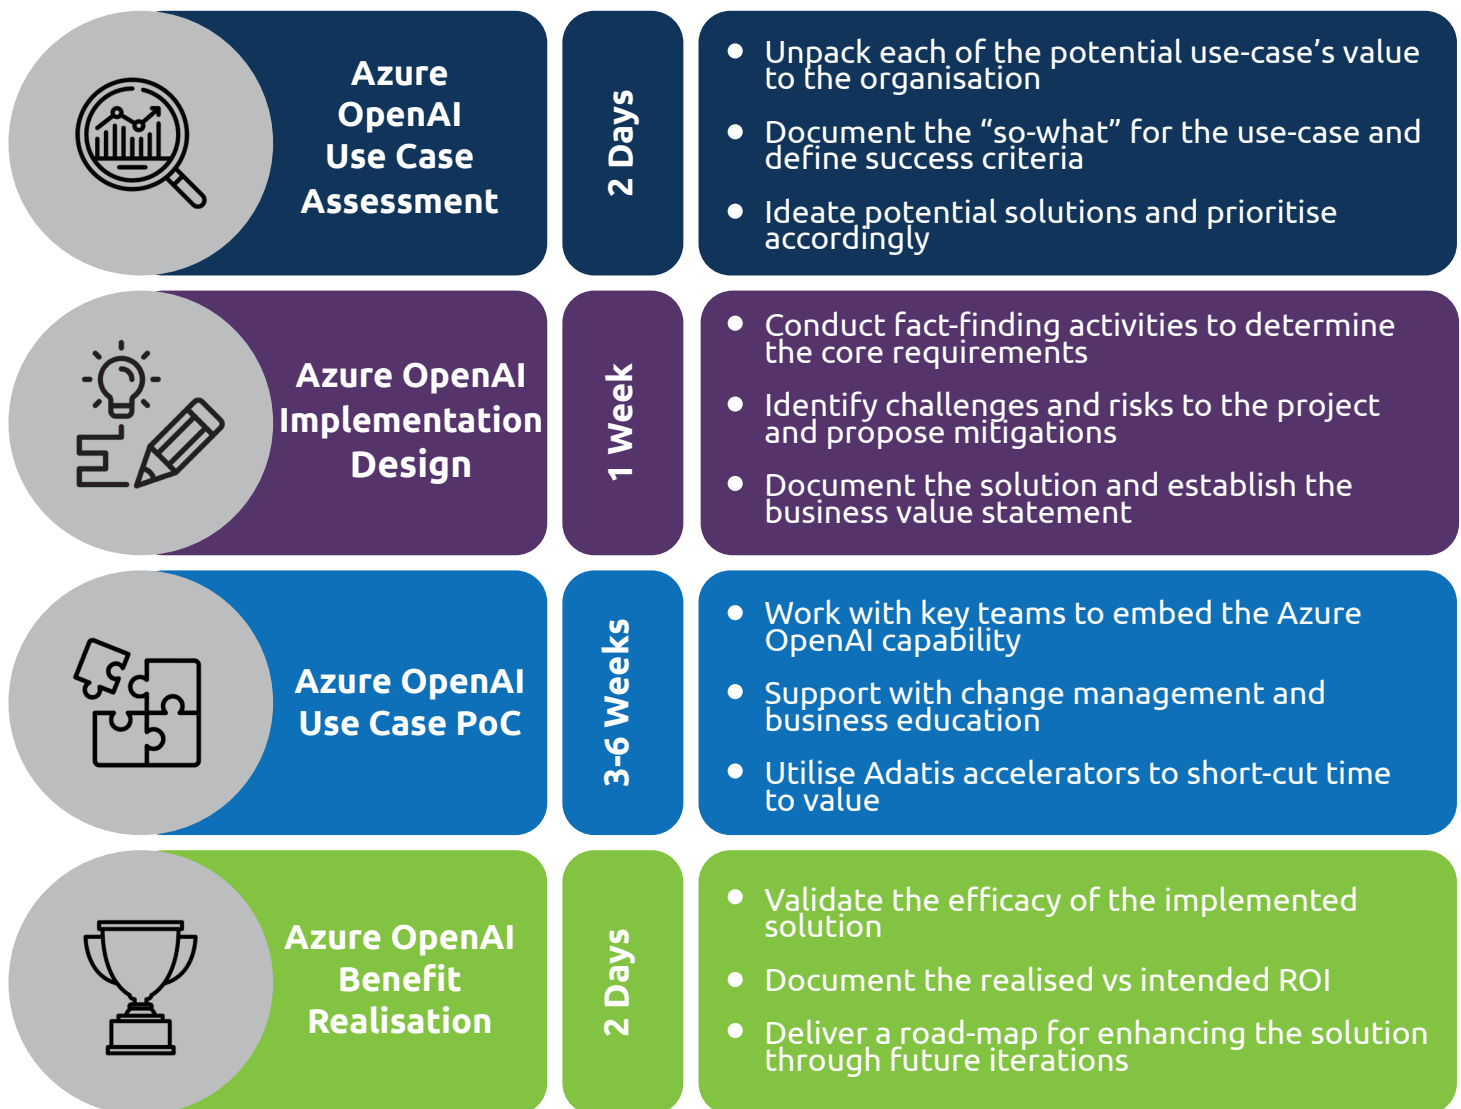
Azure OpenAI Use Case Assessment

2 Days

- Unpack each of the potential use-case's value to the organisation
- Document the "so-what" for the use-case and define success criteria
- Ideate potential solutions and prioritise accordingly

Azure OpenAI Implementation Design

1 Week

- Conduct fact-finding activities to determine the core requirements
- Identify challenges and risks to the project and propose mitigations
- Document the solution and establish the business value statement

Azure OpenAI Use Case PoC

3-6 Weeks

- Work with key teams to embed the Azure OpenAI capability
- Support with change management and business education
- Utilise Adatis accelerators to short-cut time to value

Azure OpenAI Benefit Realisation

2 Days

- Validate the efficacy of the implemented solution
- Document the realised vs intended ROI
- Deliver a road-map for enhancing the solution through future iterations